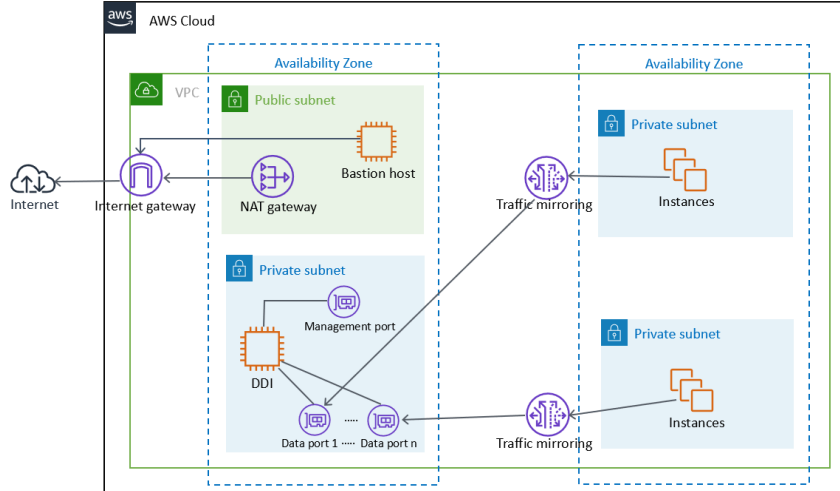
aws

AWS Cloud

Availability Zone

Availability Zone

VPC

Public subnet

Private subnet

Bastion host

Internet

Internet gateway

NAT gateway

Traffic mirroring

Instances

Private subnet

Management port

DDI

Private subnet

Instances

Data port 1 ..... Data port n

Traffic mirroring